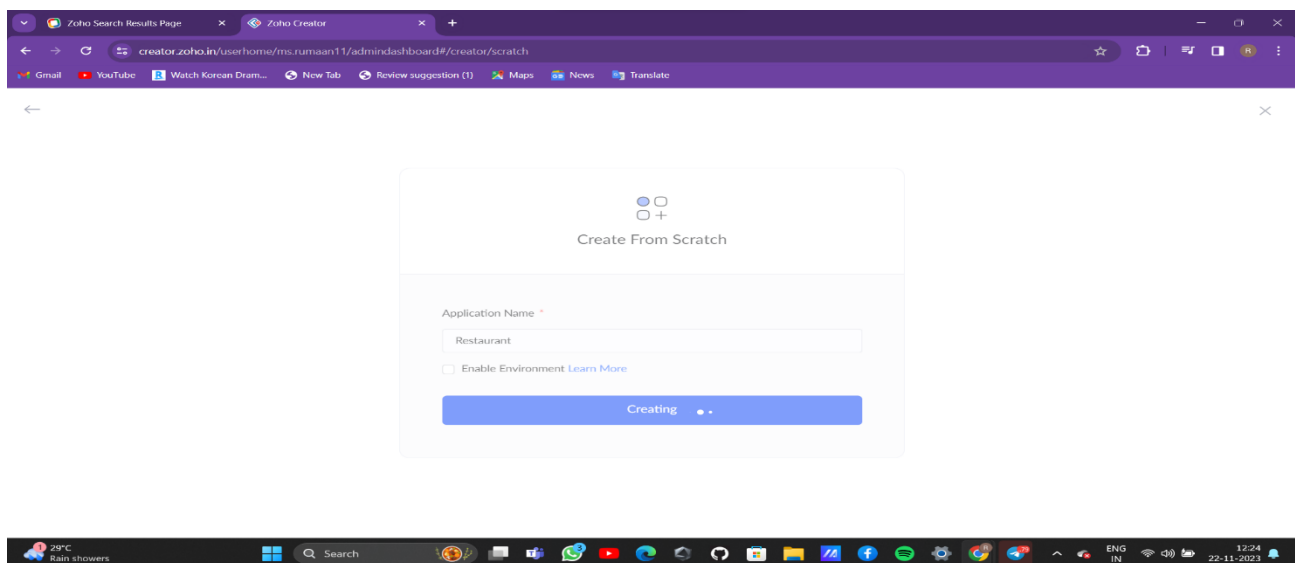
Zoho Search Results Page
Zoho Creator
creator.zoho.in/userhome/ms.rumaan11/admindashboard#/creator/scratch
Gmail YouTube Watch Korean Dram... New Tab Review suggestion (1) Maps News Translate

Create From Scratch

Application Name *
Restaurant
Enable Environment Learn More
Creating

29°C
Rain showers
Search
ENG
IN
12:24
22-11-2023